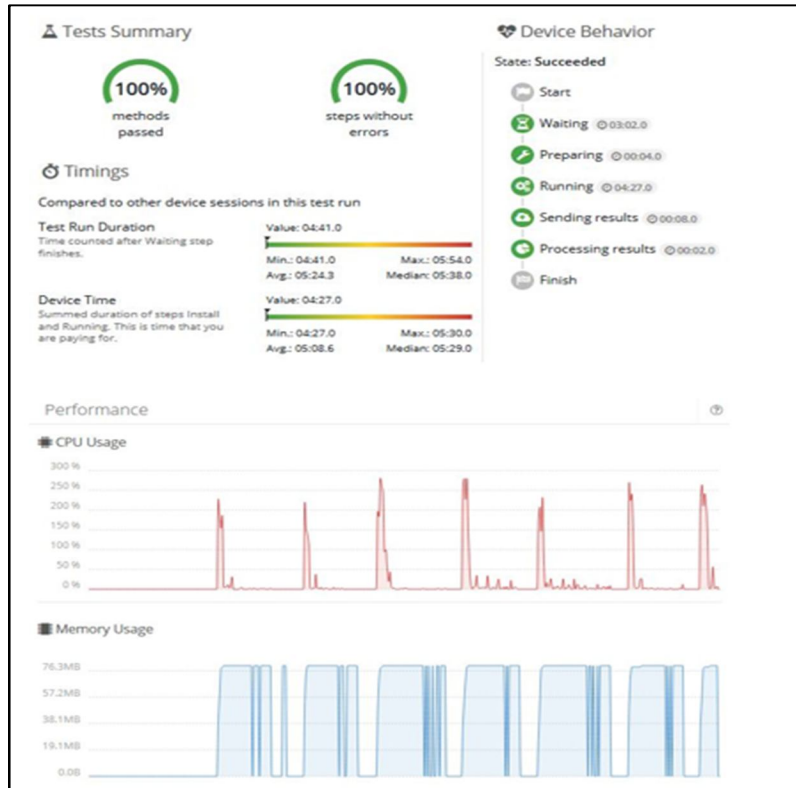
Tests Summary

100%
methods passed

100%
steps without errors

Timings

Compared to other device sessions in this test run

Test Run Duration
Time counted after Waiting step finishes.

Value: 04:41.0
Min.: 04:41.0 Max.: 05:54.0
Avg.: 05:24.3 Median: 05:38.0

Device Time
Summed duration of steps Install and Running. This is time that you are paying for.

Value: 04:27.0
Min.: 04:27.0 Max.: 05:30.0
Avg.: 05:08.6 Median: 05:29.0

Device Behavior

State: Succeeded

Start
Waiting 03:02.0
Preparing 00:04.0
Running 04:27.0
Sending results 00:08.0
Processing results 00:02.0
Finish

Performance

CPU Usage

300 %
250 %
200 %
150 %
100 %
50 %
0 %

Memory Usage

76.3MB
57.2MB
38.1MB
19.1MB
0.0B